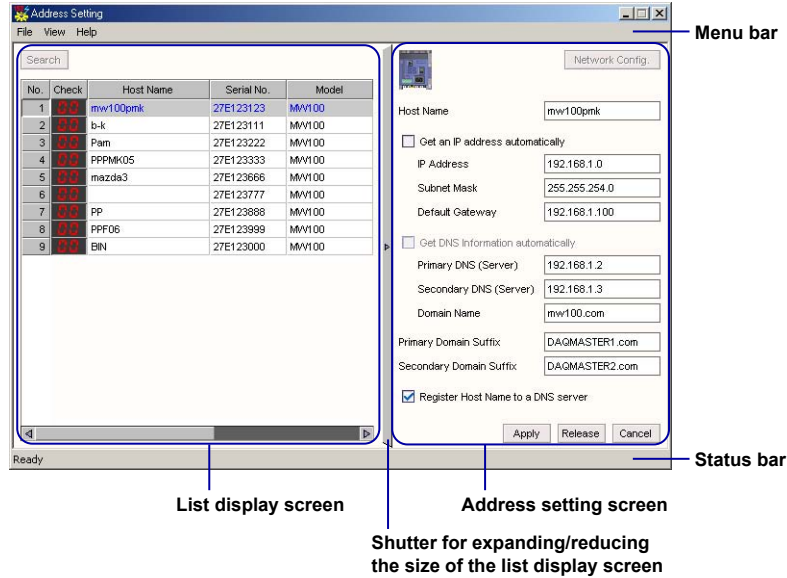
Address Setting

File View Help

Menu bar

Search

| No. | Check | Host Name | Serial No. | Model |
|---|---|---|---|---|
| 1 | 00 | mw100pmk | 27E123123 | MW100 |
| 2 | 00 | b-k | 27E123111 | MW100 |
| 3 | 00 | Pam | 27E123222 | MW100 |
| 4 | 00 | PPPMK05 | 27E123333 | MW100 |
| 5 | 00 | mazda3 | 27E123666 | MW100 |
| 6 | 00 | | 27E123777 | MW100 |
| 7 | 00 | PP | 27E123888 | MW100 |
| 8 | 00 | PPF06 | 27E123999 | MW100 |
| 9 | 00 | BIN | 27E123000 | MW100 |

Network Config.

Host Name mw100pmk

Get an IP address automatically

IP Address 192.168.1.0

Subnet Mask 255.255.254.0

Default Gateway 192.168.1.100

Get DNS Information automatically

Primary DNS (Server) 192.168.1.2

Secondary DNS (Server) 192.168.1.3

Domain Name mw100.com

Primary Domain Suffix DAQMASTER1.com

Secondary Domain Suffix DAQMASTER2.com

Register Host Name to a DNS server

Apply Release Cancel

Ready

Status bar

List display screen

Address setting screen

Shutter for expanding/reducing the size of the list display screen